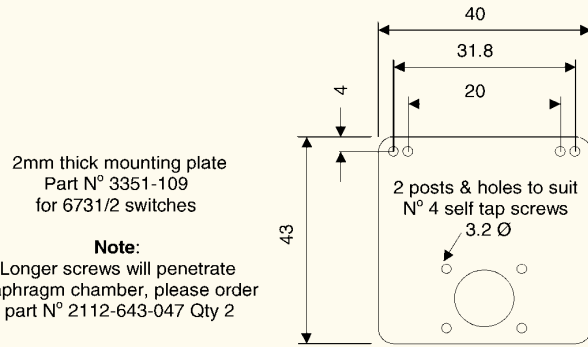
40

31.8

20

4

43

2mm thick mounting plate Part N$^o$ 3351-109 for 6731/2 switches

**Note**:
Longer screws will penetrate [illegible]aphragm chamber, please order part N$^o$ 2112-643-047 Qty 2

2 posts & holes to suit N$^o$ 4 self tap screws

3.2 Ø